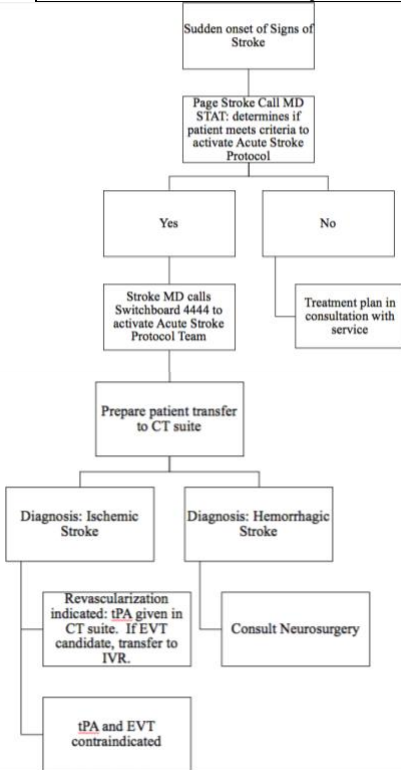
Sudden onset of Signs of Stroke

Page Stroke Call MD STAT: determines if patient meets criteria to activate Acute Stroke Protocol

Yes

No

Stroke MD calls Switchboard 4444 to activate Acute Stroke Protocol Team

Treatment plan in consultation with service

Prepare patient transfer to CT suite

Diagnosis: Ischemic Stroke

Diagnosis: Hemorrhagic Stroke

Revascularization indicated: tPA given in CT suite. If EVT candidate, transfer to IVR.

Consult Neurosurgery

tPA and EVT contraindicated